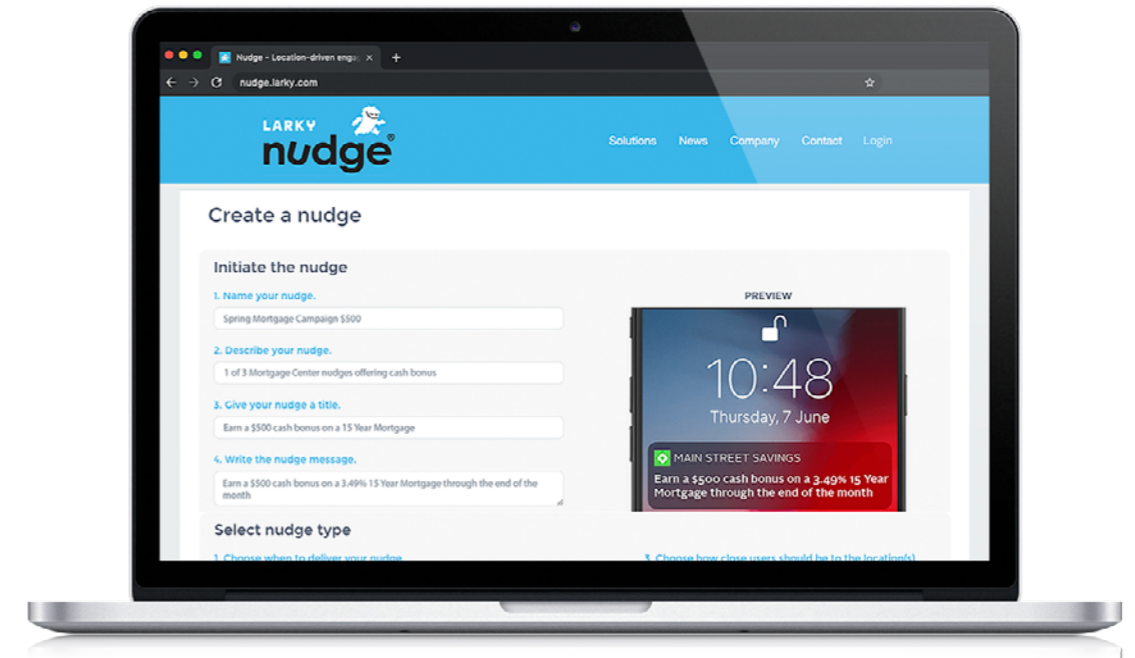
Nudge - Location-driven enga ×

nudge.larky.com

LARKY nudge®

Solutions News Company Contact Login

Create a nudge

Initiate the nudge

1. Name your nudge.

Spring Mortgage Campaign $500

2. Describe your nudge.

1 of 3 Mortgage Center nudges offering cash bonus

3. Give your nudge a title.

Earn a $500 cash bonus on a 15 Year Mortgage

4. Write the nudge message.

Earn a $500 cash bonus on a 3.49% 15 Year Mortgage through the end of the month

PREVIEW

10:48

Thursday, 7 June

MAIN STREET SAVINGS

Earn a $500 cash bonus on a 3.49% 15 Year Mortgage through the end of the month

Select nudge type

1. Choose when to deliver your nudge.

3. Choose how close users should be to the location(s)